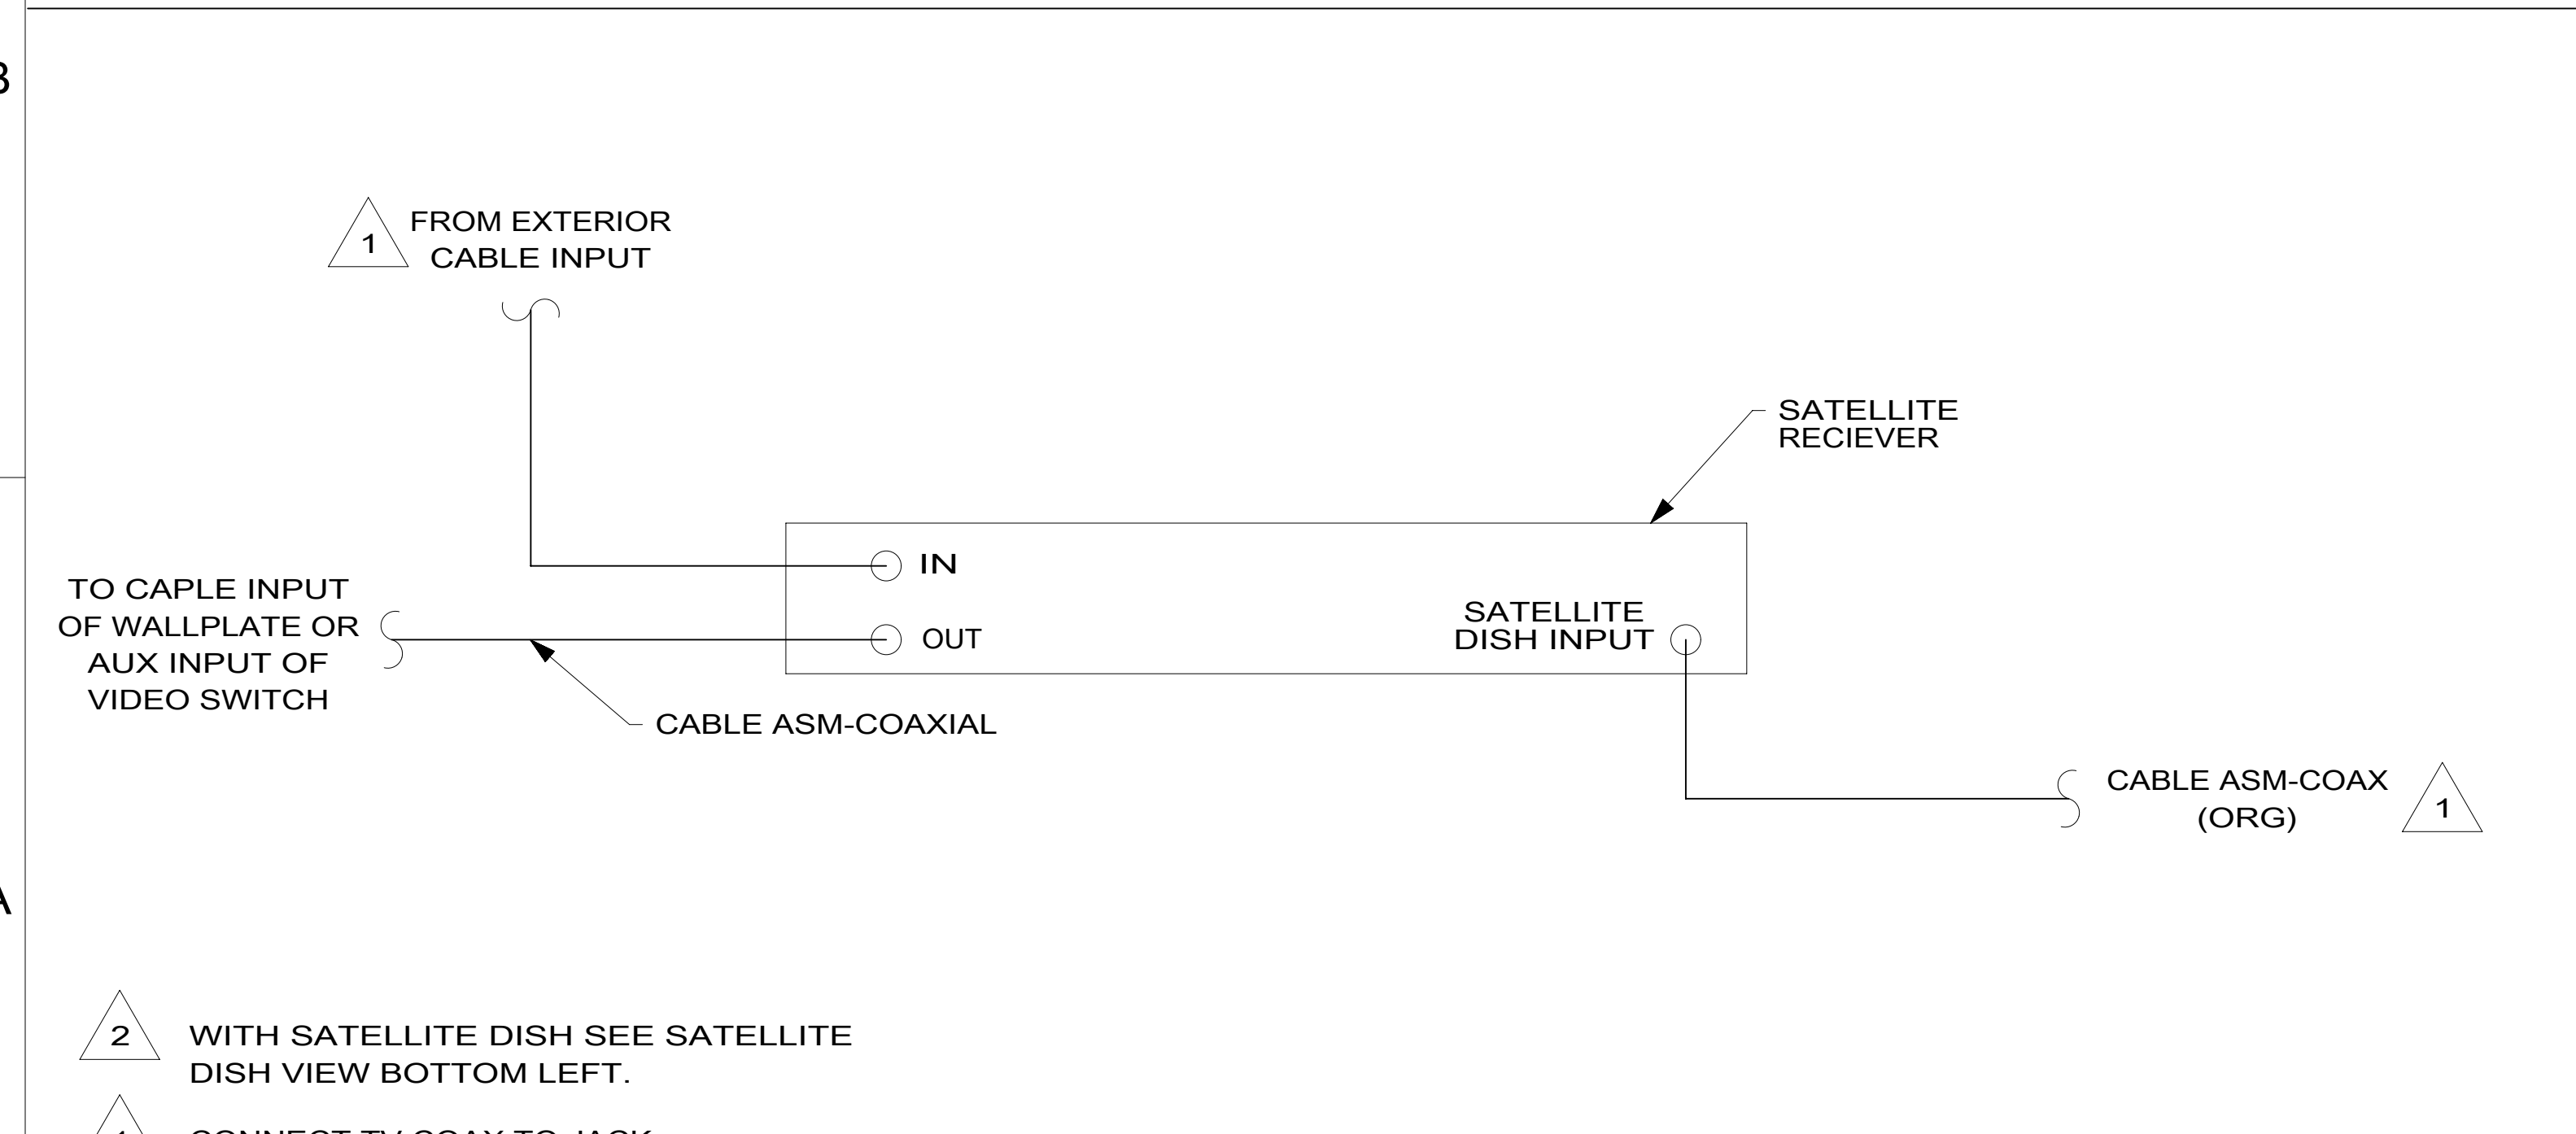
B

1 FROM EXTERIOR CABLE INPUT

SATELLITE RECIEVER

IN

TO CAPLE INPUT OF WALLPLATE OR AUX INPUT OF VIDEO SWITCH

OUT

SATELLITE DISH INPUT

CABLE ASM-COAXIAL

CABLE ASM-COAX (ORG) 1

A

2 WITH SATELLITE DISH SEE SATELLITE DISH VIEW BOTTOM LEFT.

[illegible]